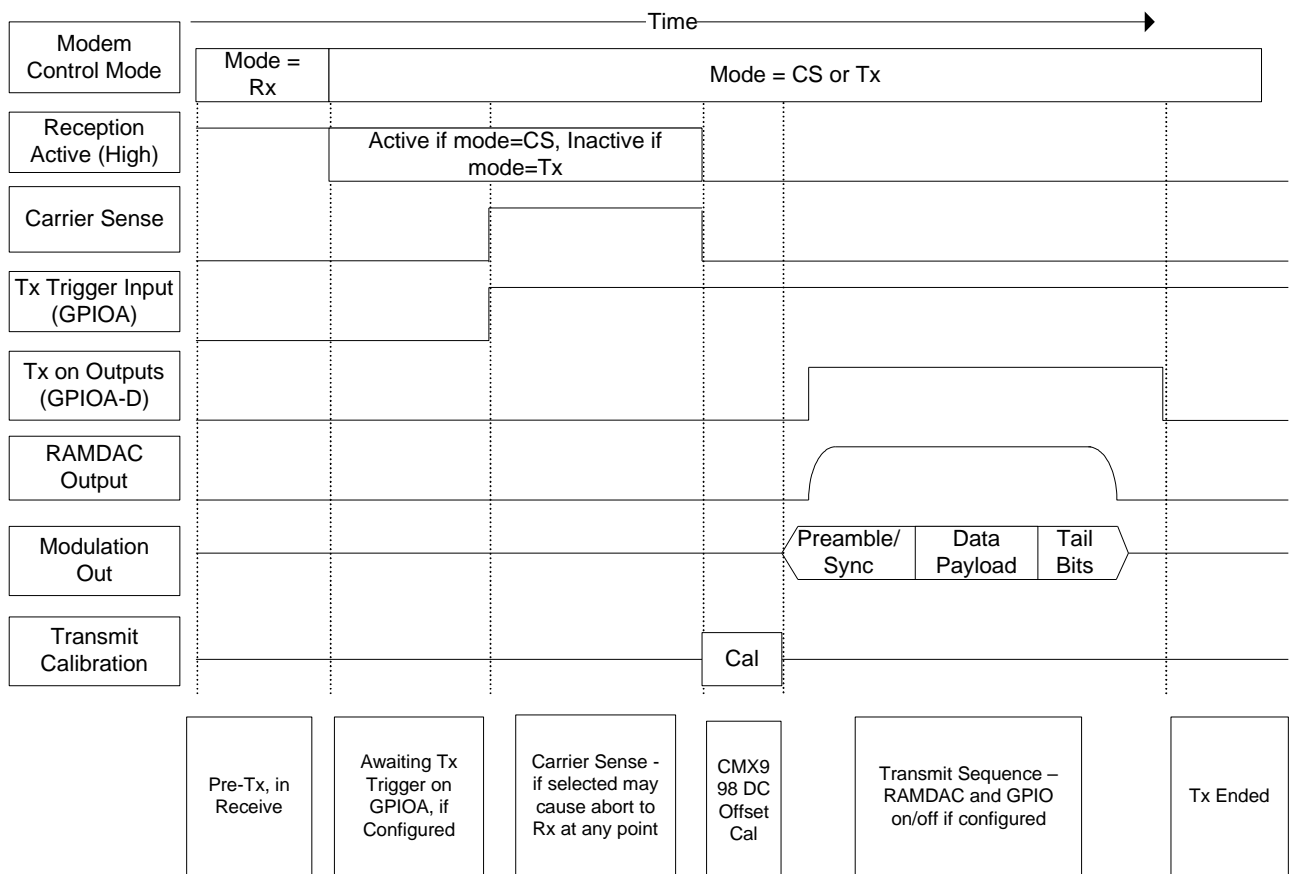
Time

Modem Control Mode

Mode = Rx

Mode = CS or Tx

Reception Active (High)

Active if mode=CS, Inactive if mode=Tx

Carrier Sense

Tx Trigger Input (GPIOA)

Tx on Outputs (GPIOA-D)

RAMDAC Output

Modulation Out

Preamble/ Sync

Data Payload

Tail Bits

Transmit Calibration

Cal

Pre-Tx, in Receive

Awaiting Tx Trigger on GPIOA, if Configured

Carrier Sense - if selected may cause abort to Rx at any point

CMX998 DC Offset Cal

Transmit Sequence – RAMDAC and GPIO on/off if configured

Tx Ended